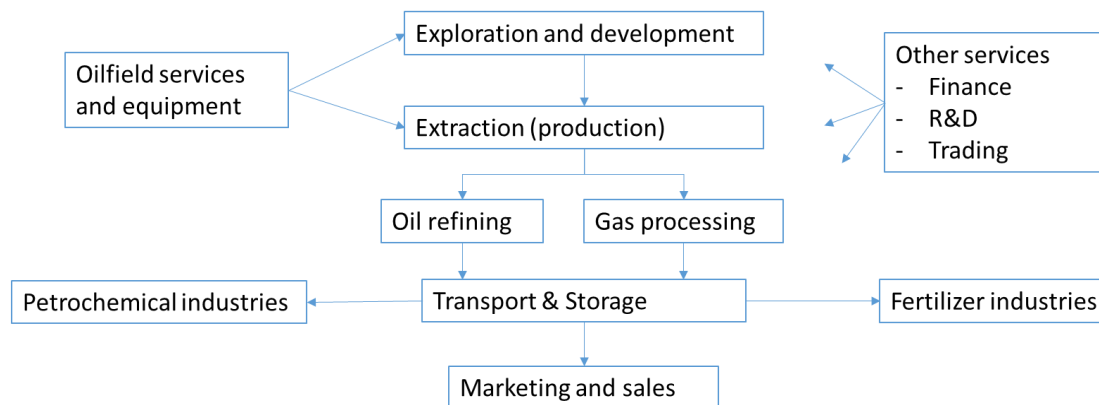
Exploration and development

Oilfield services and equipment

Other services
- Finance
- R&D
- Trading

Extraction (production)

Oil refining

Gas processing

Petrochemical industries

Transport & Storage

Fertilizer industries

Marketing and sales